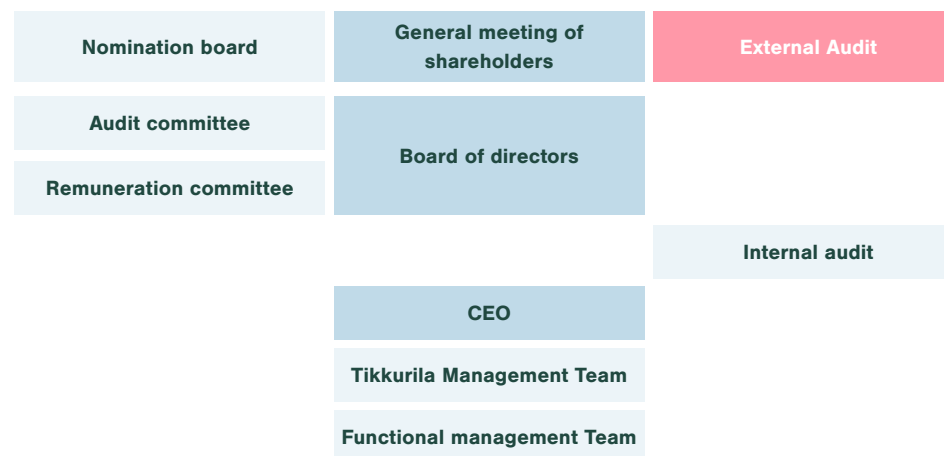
Nomination board

General meeting of shareholders

External Audit

Audit committee

Remuneration committee

Board of directors

Internal audit

CEO

Tikkurila Management Team

Functional management Team